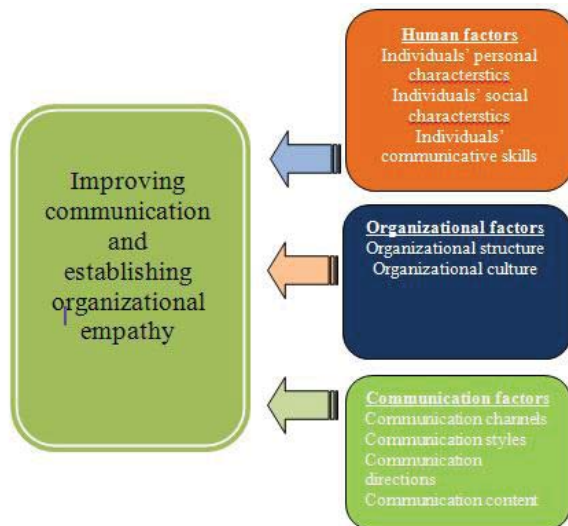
Improving communication and establishing organizational empathy

Human factors
Individuals' personal characterstics
Individuals' social characterstics
Individuals' communicative skills

Organizational factors
Organizational structure
Organizational culture

Communication factors
Communication channels
Communication styles
Communication directions
Communication content